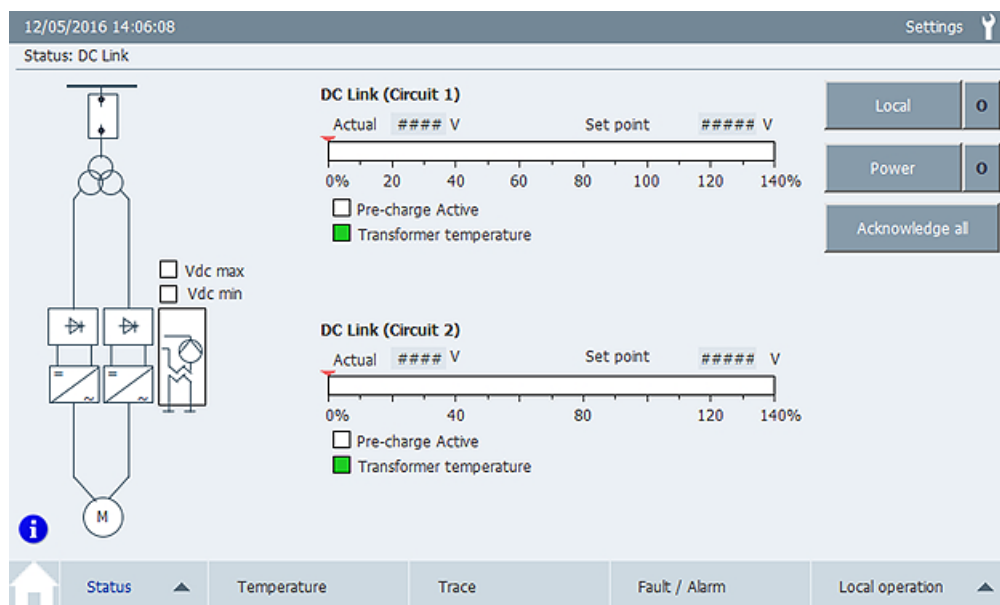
12/05/2016 14:06:08

Settings

Status: DC Link

Vdc max
Vdc min

M

DC Link (Circuit 1)

Actual #### V

Set point ##### V

0% 20 40 60 80 100 120 140%

Pre-charge Active
Transformer temperature

DC Link (Circuit 2)

Actual #### V

Set point ##### V

0% 40 80 120 140%

Pre-charge Active
Transformer temperature

Local O
Power O
Acknowledge all

| Status | Temperature | Trace | Fault / Alarm | Local operation |
|---|---|---|---|---|